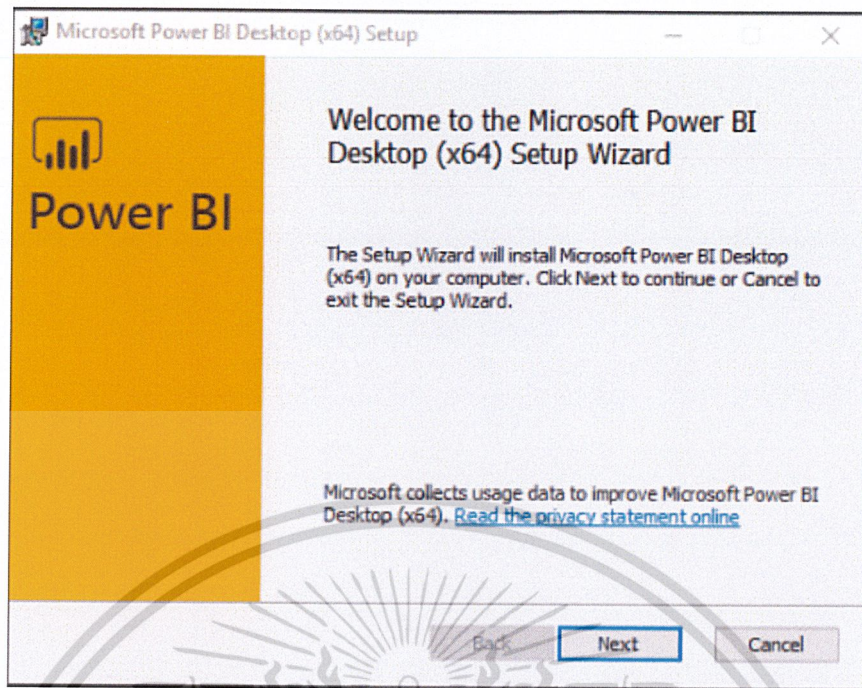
Microsoft Power BI Desktop (x64) Setup

Power BI

Welcome to the Microsoft Power BI Desktop (x64) Setup Wizard

The Setup Wizard will install Microsoft Power BI Desktop (x64) on your computer. Click Next to continue or Cancel to exit the Setup Wizard.

Microsoft collects usage data to improve Microsoft Power BI Desktop (x64). Read the privacy statement online

Back Next Cancel